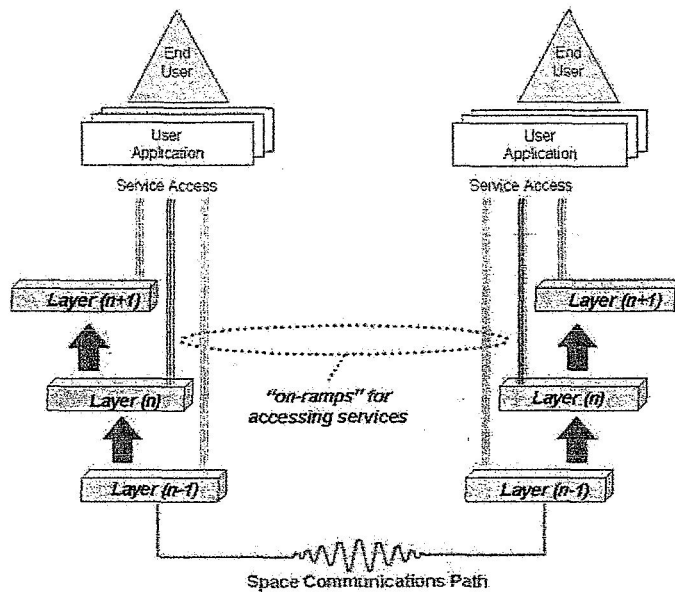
End User

User Application

Service Access

End User

User Application

Service Access

Layer (n+1)

Layer (n)

Layer (n-1)

"on-ramps" for accessing services

Layer (n+1)

Layer (n)

Layer (n-1)

Space Communications Path